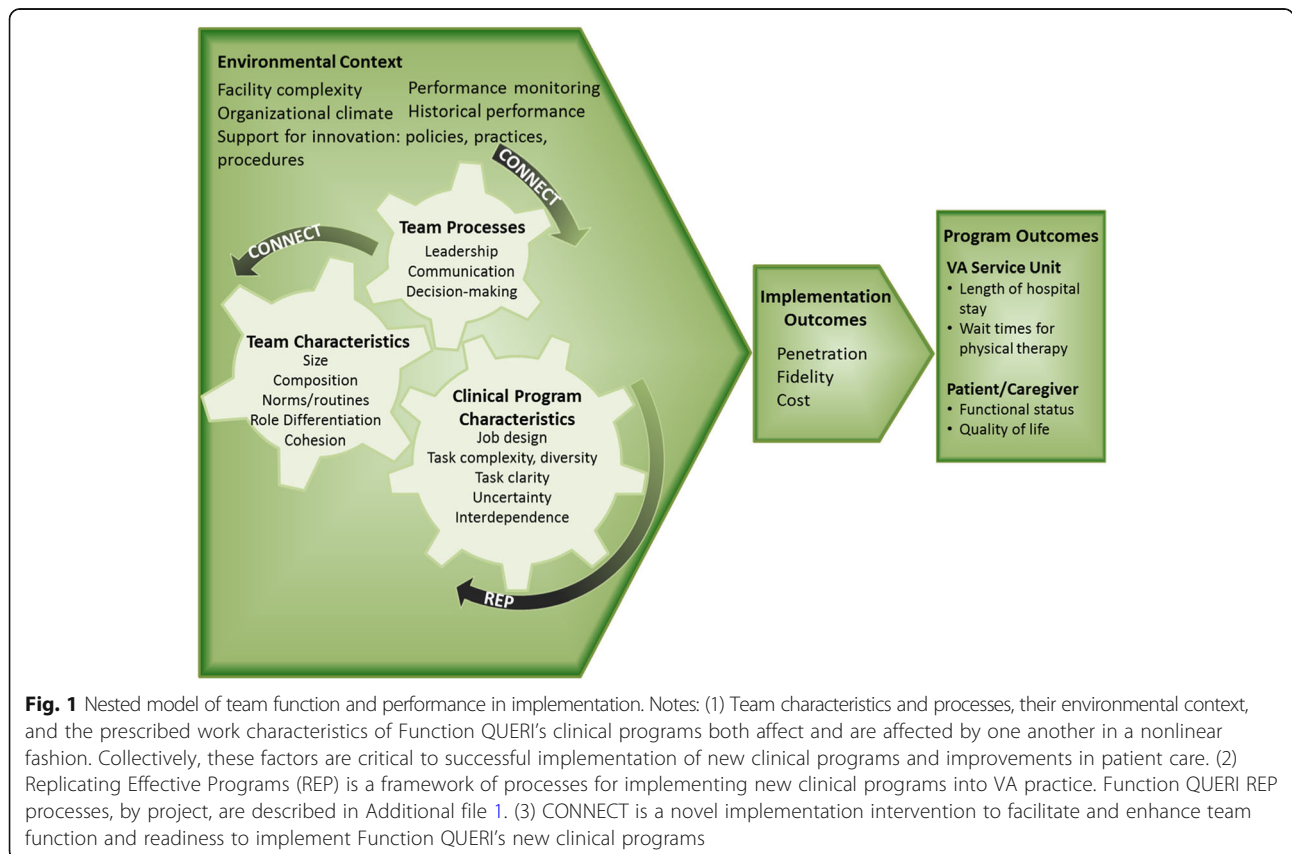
Environmental Context
Facility complexity
Organizational climate
Performance monitoring
Historical performance
Support for innovation: policies, practices, procedures

CONNECT

Team Processes
Leadership
Communication
Decision-making

CONNECT

Team Characteristics
Size
Composition
Norms/routines
Role Differentiation
Cohesion

Clinical Program Characteristics
Job design
Task complexity, diversity
Task clarity
Uncertainty
Interdependence

REP

Implementation Outcomes
Penetration
Fidelity
Cost

Program Outcomes
VA Service Unit
• Length of hospital stay
• Wait times for physical therapy

Patient/Caregiver
• Functional status
• Quality of life

**Fig. 1** Nested model of team function and performance in implementation. Notes: (1) Team characteristics and processes, their environmental context, and the prescribed work characteristics of Function QUERI's clinical programs both affect and are affected by one another in a nonlinear fashion. Collectively, these factors are critical to successful implementation of new clinical programs and improvements in patient care. (2) Replicating Effective Programs (REP) is a framework of processes for implementing new clinical programs into VA practice. Function QUERI REP processes, by project, are described in Additional file 1. (3) CONNECT is a novel implementation intervention to facilitate and enhance team function and readiness to implement Function QUERI's new clinical programs